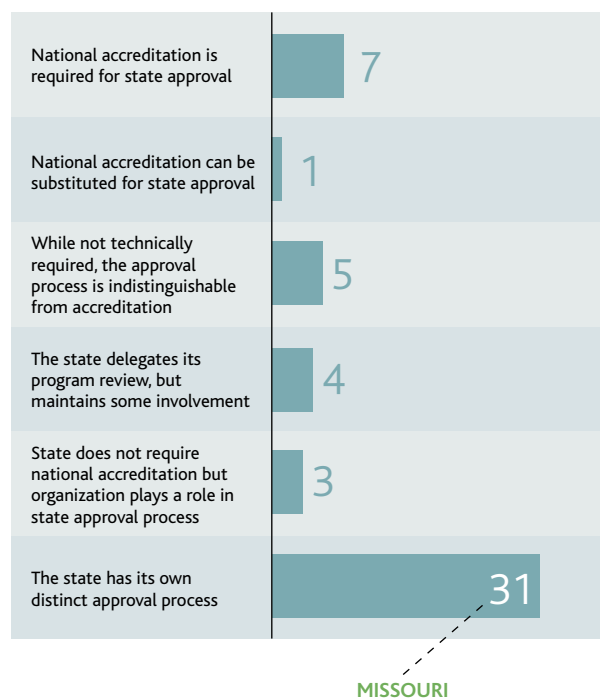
National accreditation is required for state approval 7

National accreditation can be substituted for state approval 1

While not technically required, the approval process is indistinguishable from accreditation 5

The state delegates its program review, but maintains some involvement 4

State does not require national accreditation but organization plays a role in state approval process 3

The state has its own distinct approval process 31

MISSOURI